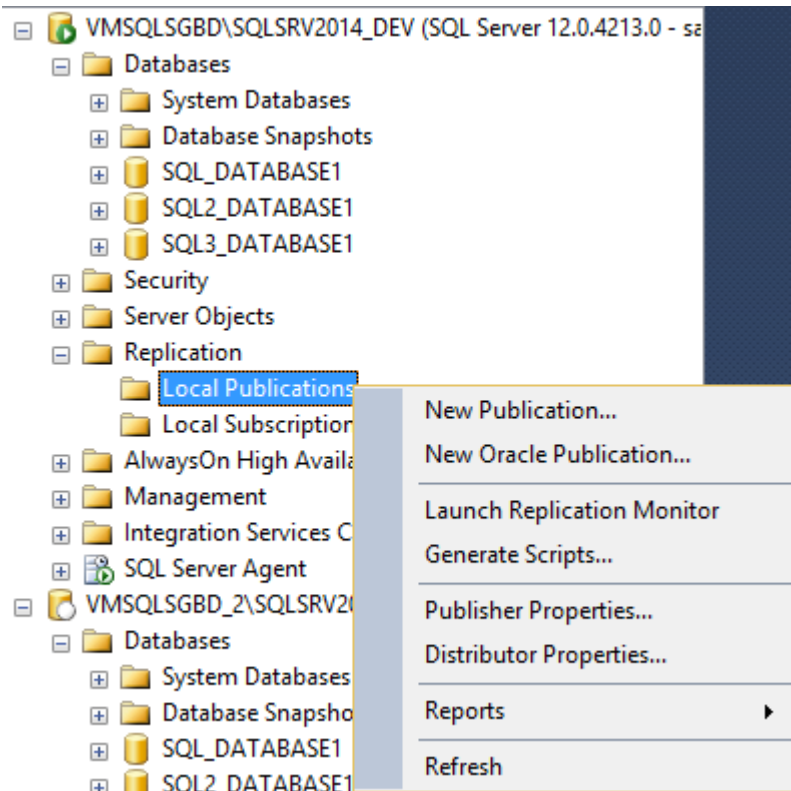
VMSQLSGBD\SQLSRV2014_DEV (SQL Server 12.0.4213.0 - sa
Databases
System Databases
Database Snapshots
SQL_DATABASE1
SQL2_DATABASE1
SQL3_DATABASE1
Security
Server Objects
Replication
Local Publications
Local Subscription
AlwaysOn High Availa
Management
Integration Services C
SQL Server Agent
VMSQLSGBD_2\SQLSRV20
Databases
System Databases
Database Snapsho
SQL_DATABASE1
SQL2_DATABASE1

New Publication...
New Oracle Publication...
Launch Replication Monitor
Generate Scripts...
Publisher Properties...
Distributor Properties...
Reports
Refresh